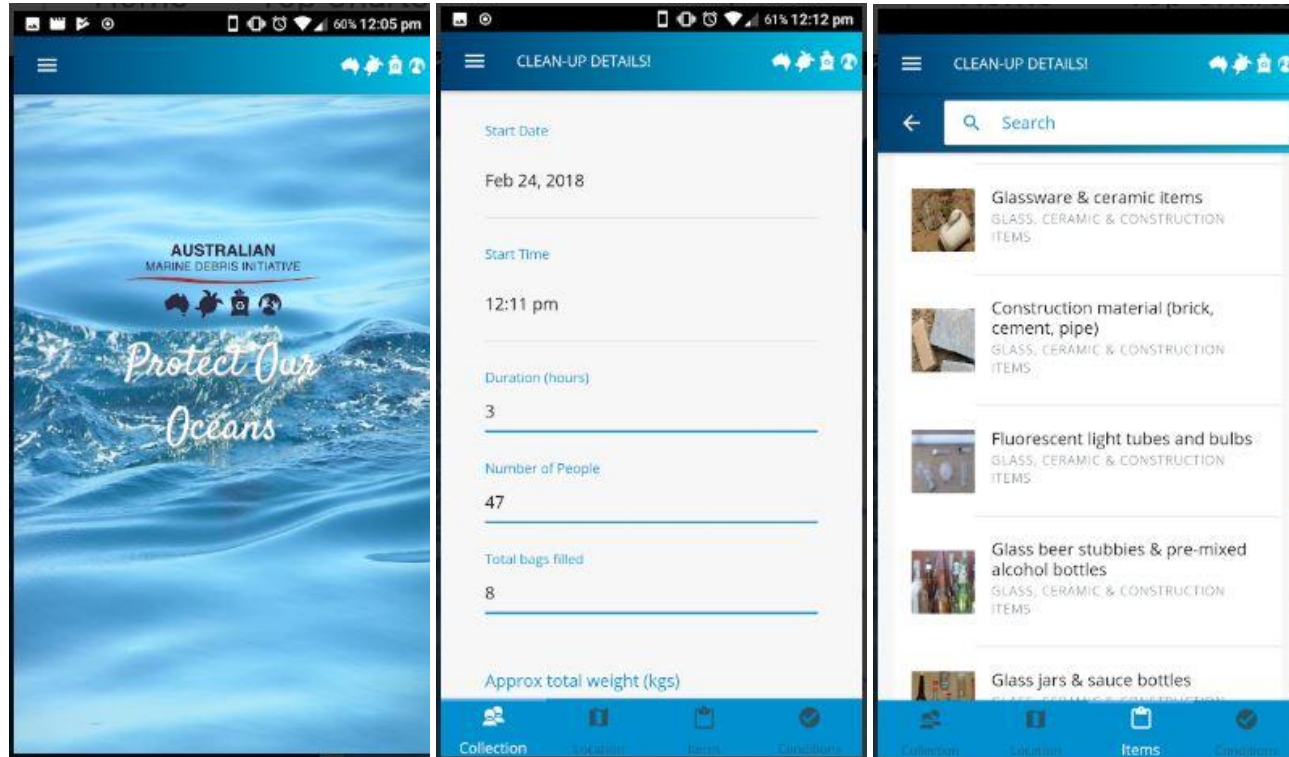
60% 12:05 pm

AUSTRALIAN
MARINE DEBRIS INITIATIVE

Protect Our Oceans

61% 12:12 pm

CLEAN-UP DETAILS!

Start Date

Feb 24, 2018

Start Time

12:11 pm

Duration (hours)

3

Number of People

47

Total bags filled

8

Approx total weight (kgs)

Collection Location Items Conditions

CLEAN-UP DETAILS!

Search

Glassware & ceramic items
GLASS, CERAMIC & CONSTRUCTION ITEMS

Construction material (brick, cement, pipe)
GLASS, CERAMIC & CONSTRUCTION ITEMS

Fluorescent light tubes and bulbs
GLASS, CERAMIC & CONSTRUCTION ITEMS

Glass beer stubbies & pre-mixed alcohol bottles
GLASS, CERAMIC & CONSTRUCTION ITEMS

Glass jars & sauce bottles
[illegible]

Collection Location Items Conditions